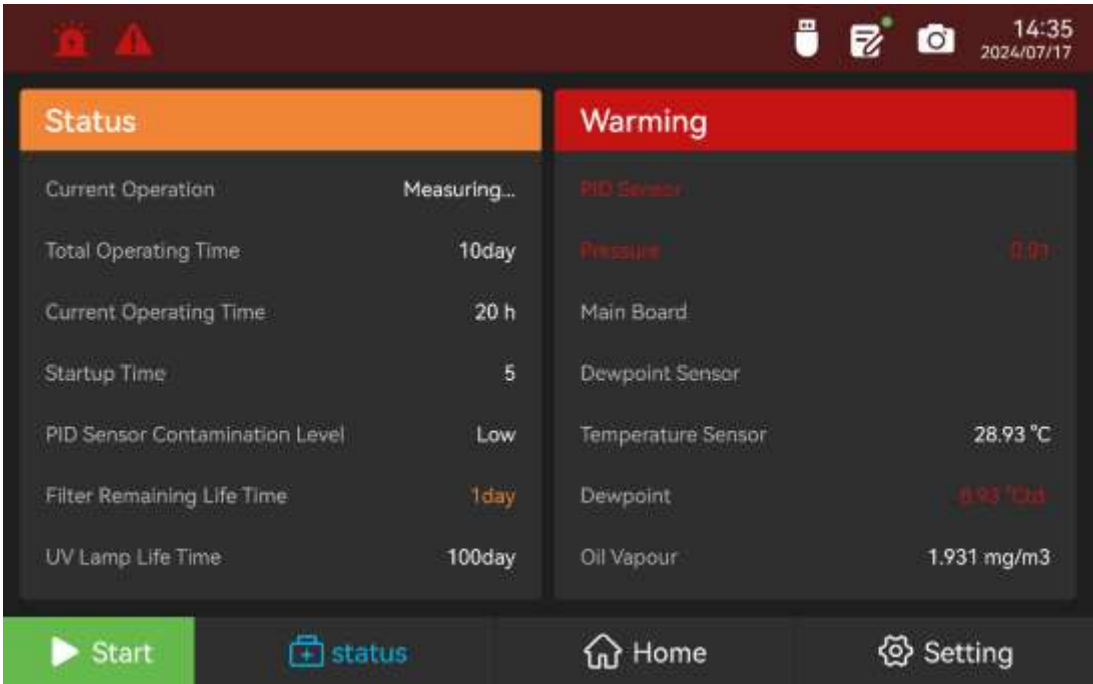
14:35
2024/07/17

Status

| | |
|---|---|
| Current Operation | Measuring... |
| Total Operating Time | 10day |
| Current Operating Time | 20 h |
| Startup Time | 5 |
| PID Sensor Contamination Level | Low |
| Filter Remaining Life Time | 1day |
| UV Lamp Life Time | 100day |

Warming

| | |
|---|---|
| PID Sensor | |
| Pressure | 0.01 |
| Main Board | |
| Dewpoint Sensor | |
| Temperature Sensor | 28.93 °C |
| Dewpoint | 8.93 °Ctd |
| Oil Vapour | 1.931 mg/m3 |

Start
status
Home
Setting